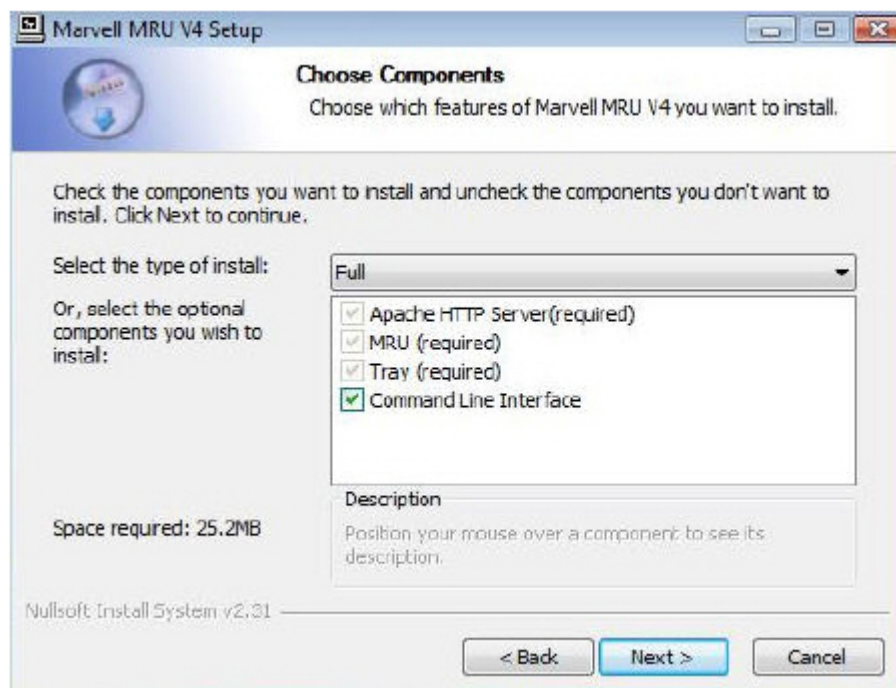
Marvell MRU V4 Setup

Choose Components

Choose which features of Marvell MRU V4 you want to install.

Check the components you want to install and uncheck the components you don't want to instal. Click Next to continue.

Select the type of install:

Full

Or, select the optional components you wish to instal:

Apache HTTP Server(required)
MRU (required)
Tray (required)
Command Line Interface

Description

Position your mouse over a component to see its description.

Space requred: 25.2MB

Nullsoft Install System v2.31

< Back

Next >

Cancel